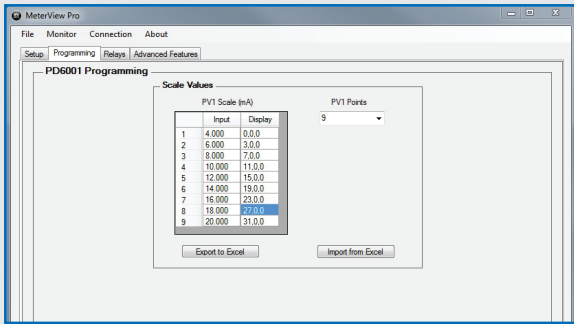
MeterView Pro

File Monitor Connection About

Setup Programming Relays Advanced Features

PD6001 Programming

Scale Values

PV1 Scale (mA)

|   | Input | Display |
|---|---|---|
| 1 | 4.000 | 0,0,0 |
| 2 | 6.000 | 3,0,0 |
| 3 | 8.000 | 7,0,0 |
| 4 | 10.000 | 11,0,0 |
| 5 | 12.000 | 15,0,0 |
| 6 | 14.000 | 19,0,0 |
| 7 | 16.000 | 23,0,0 |
| 8 | 18.000 | 27,0,0 |
| 9 | 20.000 | 31,0,0 |

PV1 Points

9

Export to Excel

Import from Excel